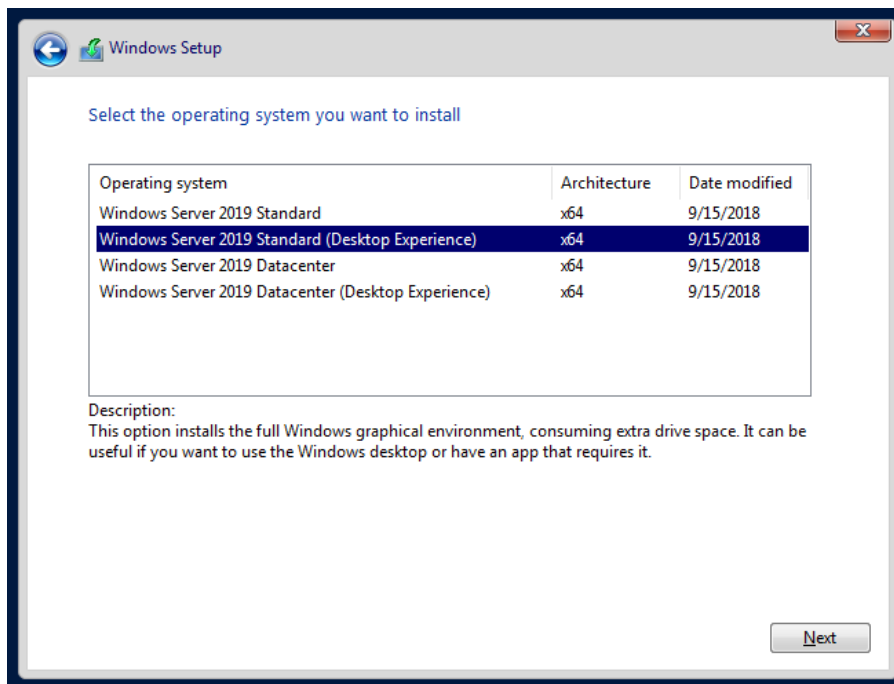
Windows Setup

Select the operating system you want to install

| Operating system | Architecture | Date modified |
|---|---|---|
| Windows Server 2019 Standard | x64 | 9/15/2018 |
| Windows Server 2019 Standard (Desktop Experience) | x64 | 9/15/2018 |
| Windows Server 2019 Datacenter | x64 | 9/15/2018 |
| Windows Server 2019 Datacenter (Desktop Experience) | x64 | 9/15/2018 |

Description:
This option installs the full Windows graphical environment, consuming extra drive space. It can be useful if you want to use the Windows desktop or have an app that requires it.

Next